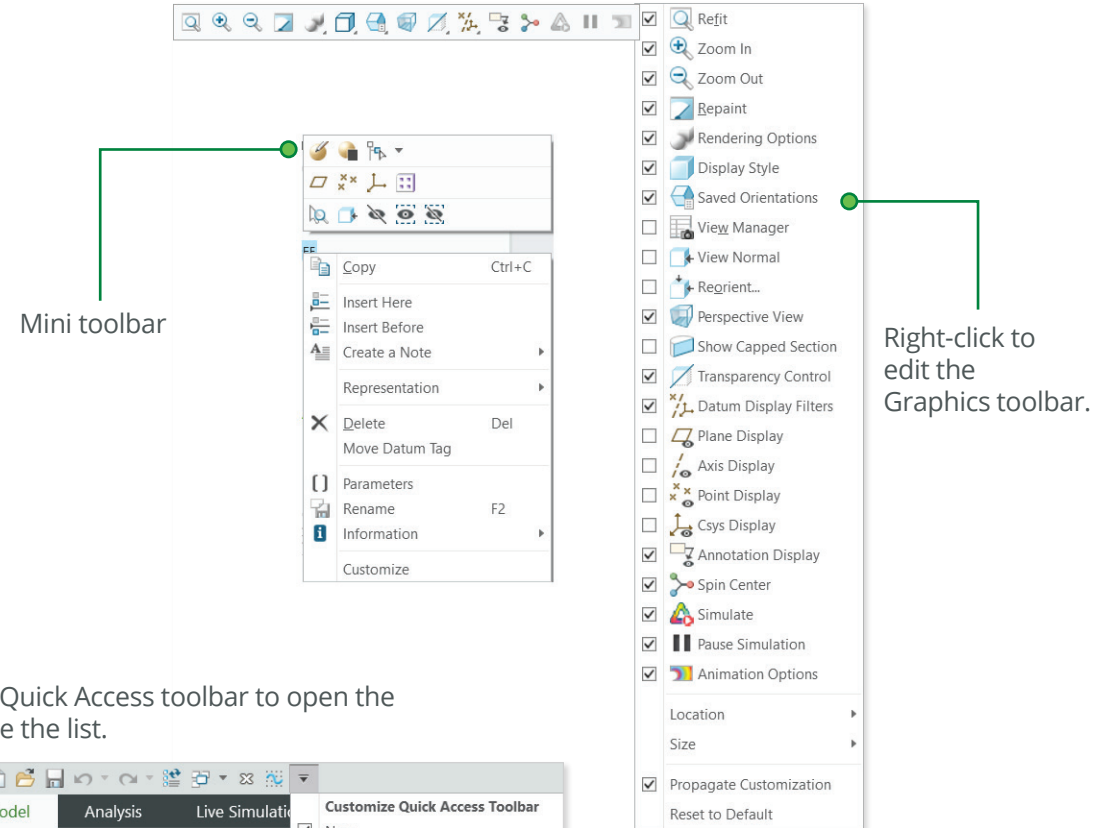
Mini toolbar

Copy Ctrl+C
Insert Here
Insert Before
Create a Note
Representation
Delete Del
Move Datum Tag
Parameters
Rename F2
Information
Customize

Refit
Zoom In
Zoom Out
Repaint
Rendering Options
Display Style
Saved Orientations
View Manager
View Normal
Reorient...
Perspective View
Show Capped Section
Transparency Control
Datum Display Filters
Plane Display
Axis Display
Point Display
Csys Display
Annotation Display
Spin Center
Simulate
Pause Simulation
Animation Options
Location
Size
Propagate Customization
Reset to Default

Right-click to edit the Graphics toolbar.

Quick Access toolbar to open the
e the list.

odel Analysis Live Simulati
Customize Quick Access Toolbar